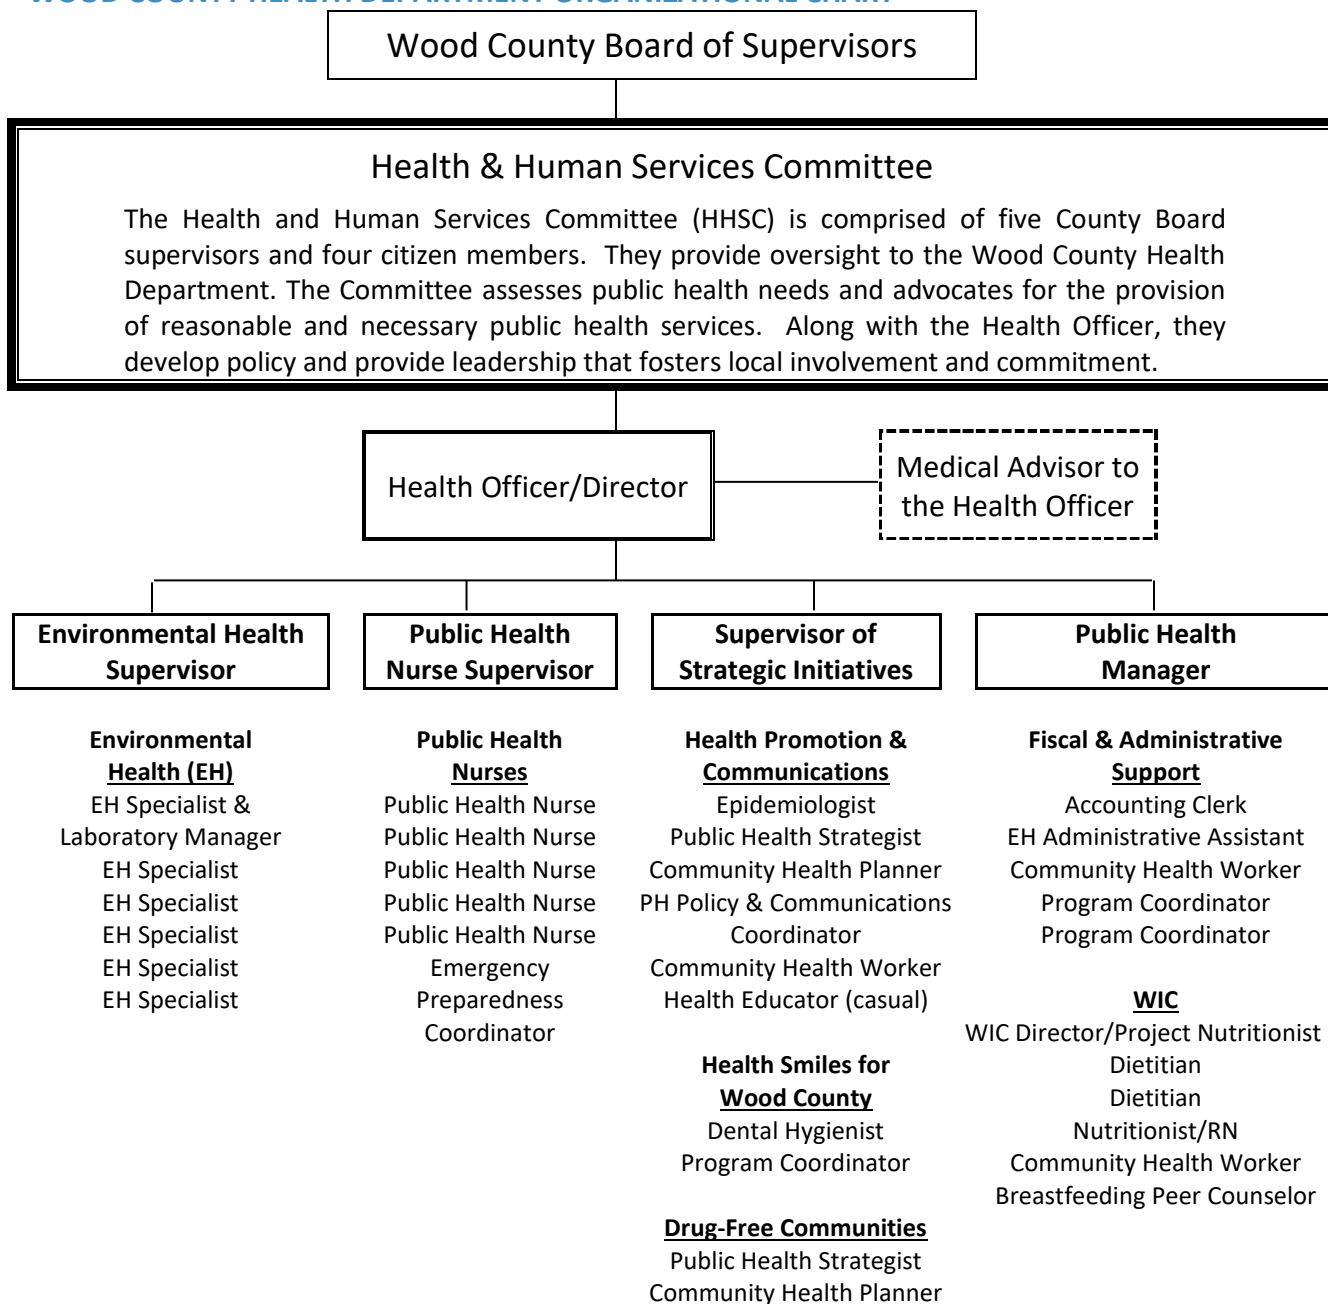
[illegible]

Wood County Board of Supervisors

Health & Human Services Committee

The Health and Human Services Committee (HHSC) is comprised of five County Board supervisors and four citizen members. They provide oversight to the Wood County Health Department. The Committee assesses public health needs and advocates for the provision of reasonable and necessary public health services. Along with the Health Officer, they develop policy and provide leadership that fosters local involvement and commitment.

Health Officer/Director

Medical Advisor to the Health Officer

Environmental Health Supervisor

Environmental Health (EH)
EH Specialist & Laboratory Manager
EH Specialist
EH Specialist
EH Specialist
EH Specialist
EH Specialist

Public Health Nurse Supervisor

Public Health Nurses
Public Health Nurse
Public Health Nurse
Public Health Nurse
Public Health Nurse
Public Health Nurse
Emergency Preparedness Coordinator

Supervisor of Strategic Initiatives

Health Promotion & Communications
Epidemiologist
Public Health Strategist
Community Health Planner
PH Policy & Communications Coordinator
Community Health Worker
Health Educator (casual)

Health Smiles for Wood County
Dental Hygienist
Program Coordinator

Drug-Free Communities
Public Health Strategist
Community Health Planner

Public Health Manager

Fiscal & Administrative Support
Accounting Clerk
EH Administrative Assistant
Community Health Worker
Program Coordinator
Program Coordinator

WIC
WIC Director/Project Nutritionist
Dietitian
Dietitian
Nutritionist/RN
Community Health Worker
Breastfeeding Peer Counselor